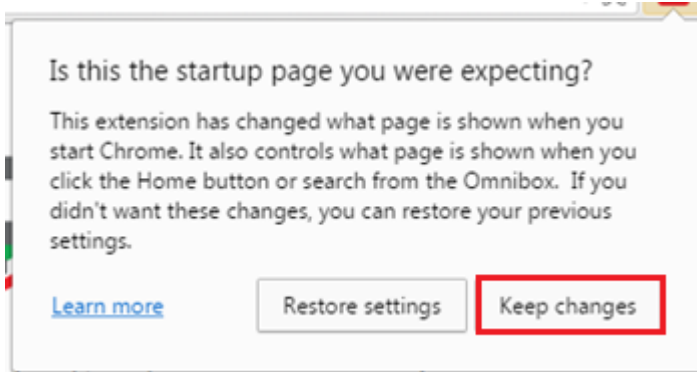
Is this the startup page you were expecting?

This extension has changed what page is shown when you start Chrome. It also controls what page is shown when you click the Home button or search from the Omnibox. If you didn't want these changes, you can restore your previous settings.

Learn more

Restore settings

Keep changes